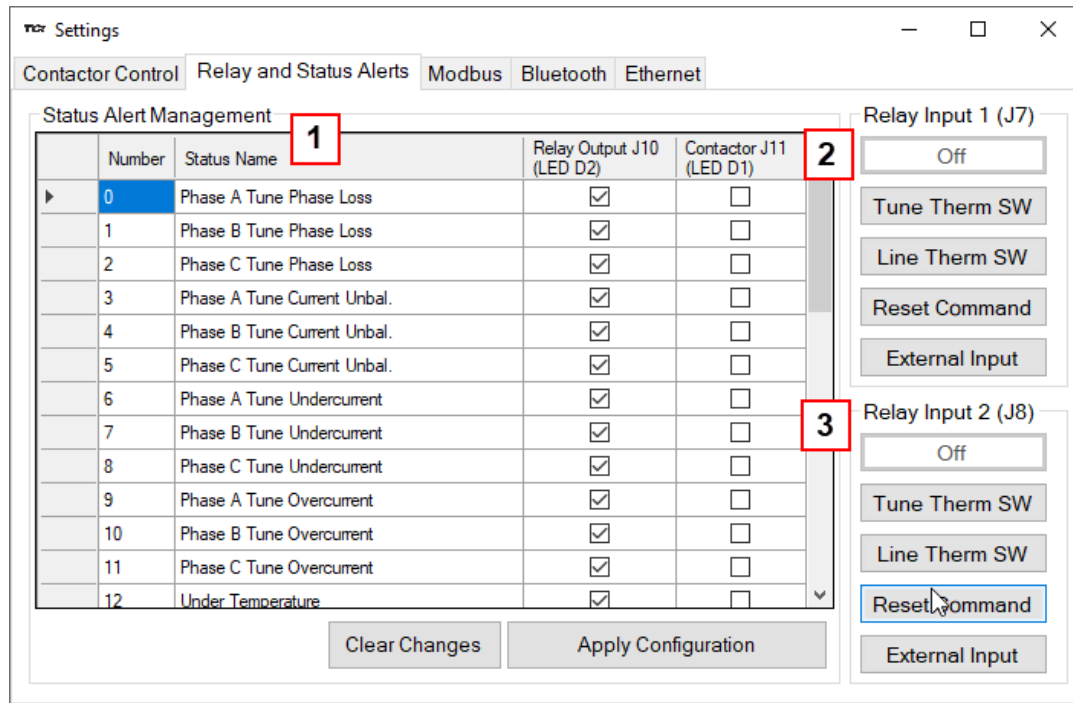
TCI Settings

Contactor Control | Relay and Status Alerts | Modbus | Bluetooth | Ethernet

Status Alert Management

1

| | Number | Status Name | Relay Output J10 (LED D2) | Contactor J11 (LED D1) |
|---|---|---|---|---|
| | 0 | Phase A Tune Phase Loss | ☑ | ☐ |
| | 1 | Phase B Tune Phase Loss | ☑ | ☐ |
| | 2 | Phase C Tune Phase Loss | ☑ | ☐ |
| | 3 | Phase A Tune Current Unbal. | ☑ | ☐ |
| | 4 | Phase B Tune Current Unbal. | ☑ | ☐ |
| | 5 | Phase C Tune Current Unbal. | ☑ | ☐ |
| | 6 | Phase A Tune Undercurrent | ☑ | ☐ |
| | 7 | Phase B Tune Undercurrent | ☑ | ☐ |
| | 8 | Phase C Tune Undercurrent | ☑ | ☐ |
| | 9 | Phase A Tune Overcurrent | ☑ | ☐ |
| | 10 | Phase B Tune Overcurrent | ☑ | ☐ |
| | 11 | Phase C Tune Overcurrent | ☑ | ☐ |
| | 12 | Under Temperature | ☑ | ☐ |

Clear Changes
Apply Configuration

Relay Input 1 (J7)
2
Off
Tune Therm SW
Line Therm SW
Reset Command
External Input

Relay Input 2 (J8)
3
Off
Tune Therm SW
Line Therm SW
Reset Command
External Input